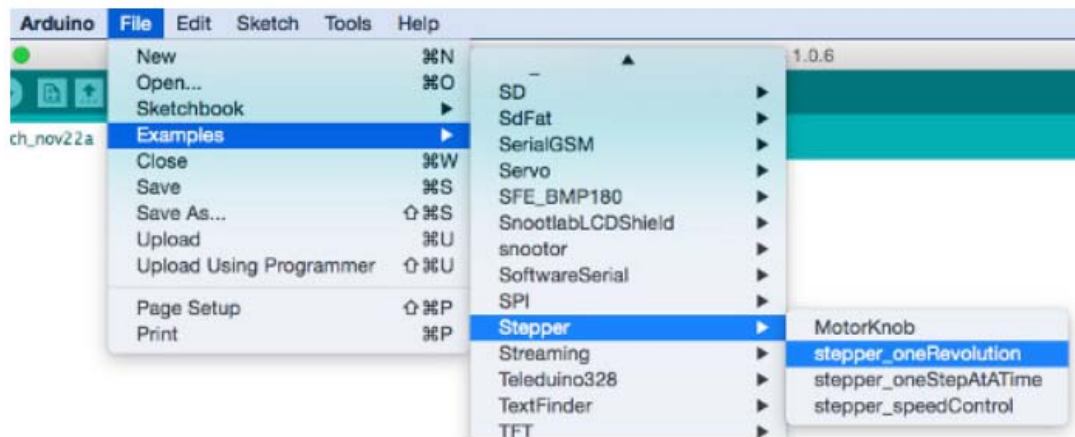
Arduino File Edit Sketch Tools Help

1.0.6

ch_nov22a

New ⌘N
Open... ⌘O
Sketchbook
Examples
Close ⌘W
Save ⌘S
Save As... ⇧⌘S
Upload ⌘U
Upload Using Programmer ⇧⌘U
Page Setup ⇧⌘P
Print ⌘P

SD
SdFat
SerialGSM
Servo
SFE_BMP180
SnootlabLCDShield
snootor
SoftwareSerial
SPI
Stepper
Streaming
Teleduino328
TextFinder
TFT

MotorKnob
stepper_oneRevolution
stepper_oneStepAtATime
stepper_speedControl